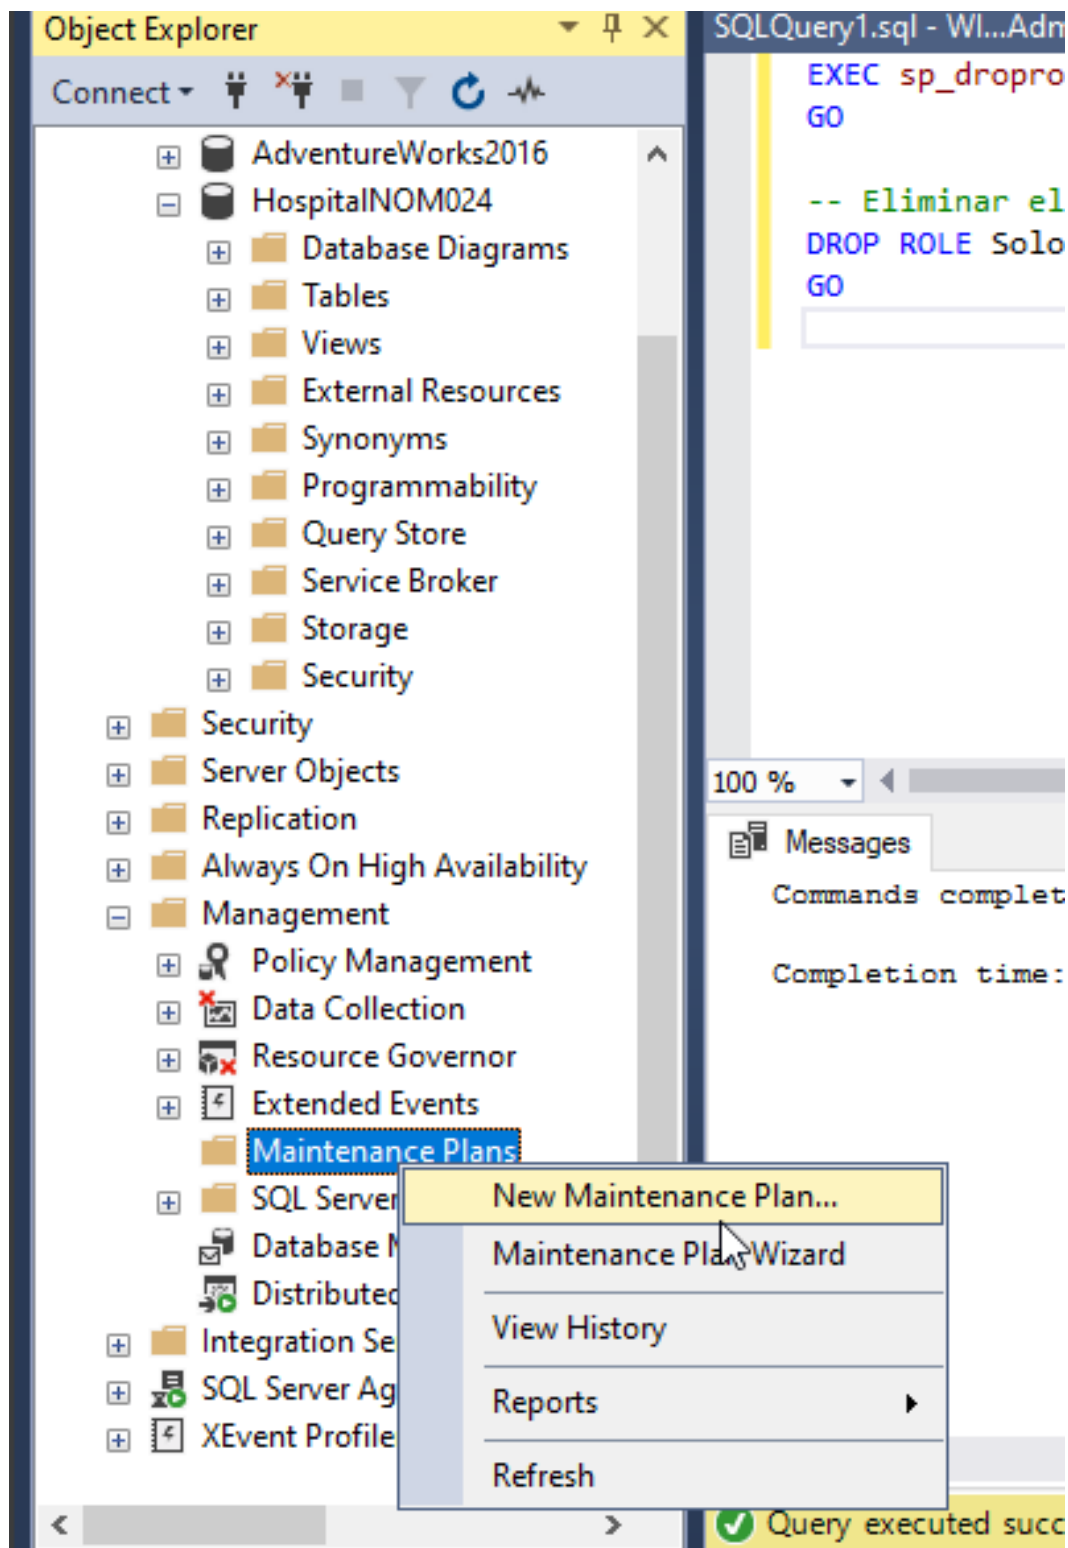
Object Explorer
Connect
AdventureWorks2016
HospitalNOM024
Database Diagrams
Tables
Views
External Resources
Synonyms
Programmability
Query Store
Service Broker
Storage
Security
Security
Server Objects
Replication
Always On High Availability
Management
Policy Management
Data Collection
Resource Governor
Extended Events
Maintenance Plans
SQL Server
Database M
Distributed
Integration Se
SQL Server Ag
XEvent Profile

New Maintenance Plan...
Maintenance Plan Wizard
View History
Reports
Refresh

SQLQuery1.sql - WI...Adm
EXEC sp_droprc
GO

-- Eliminar el
DROP ROLE Solo
GO

100 %
Messages
Commands complet

Completion time:

Query executed succ